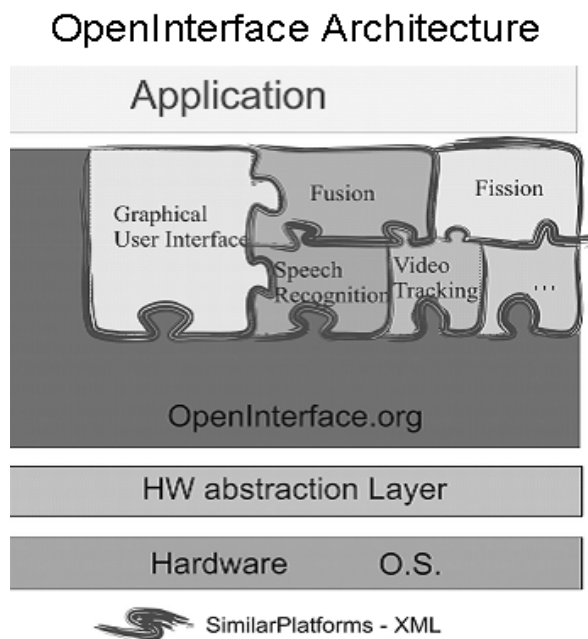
OpenInterface Architecture

Application

Graphical User Interface

Fusion

Fission

Speech Recognition

Video Tracking

...

OpenInterface.org

HW abstraction Layer

Hardware O.S.

SimilarPlatforms - XML